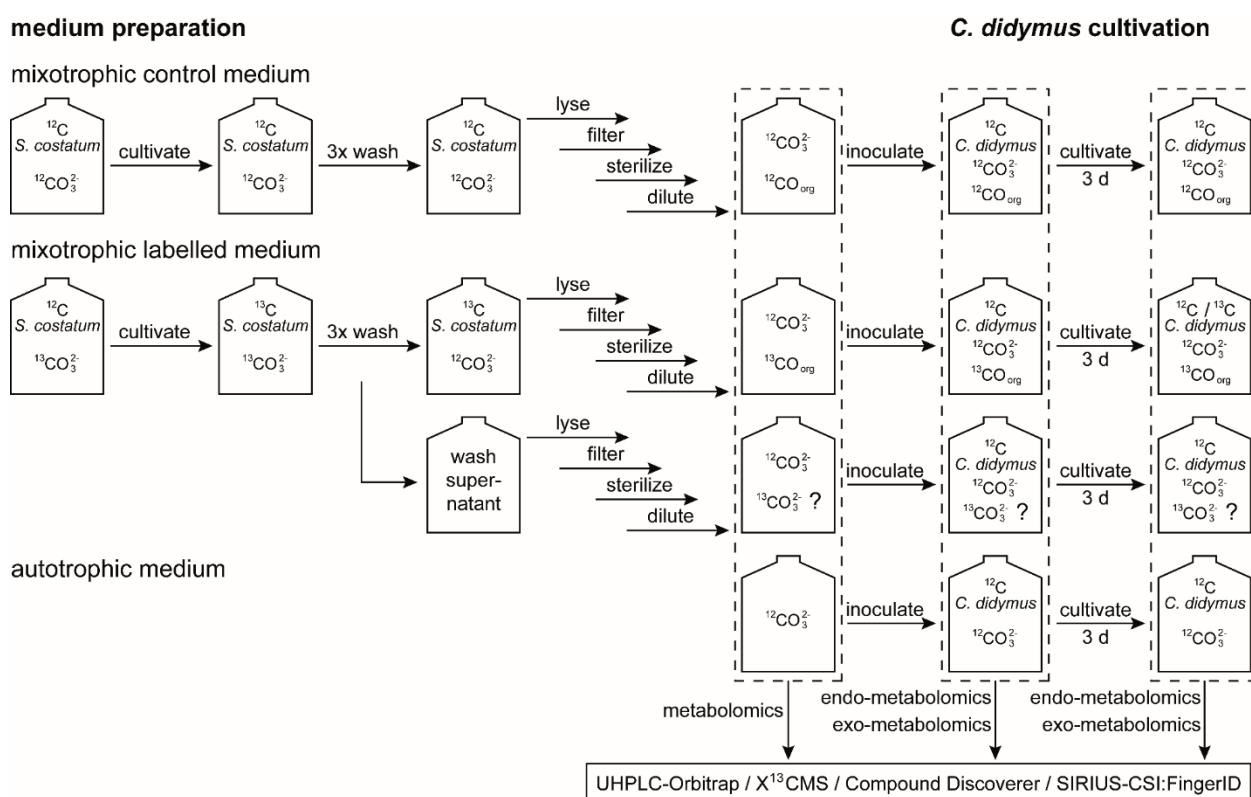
medium preparation

C. didymus cultivation

mixotrophic control medium

$^{12}$C S. costatum $^{12}CO_3^{2-}$

cultivate

$^{12}$C S. costatum $^{12}CO_3^{2-}$

3x wash

$^{12}$C S. costatum $^{12}CO_3^{2-}$

lyse
filter
sterilize
dilute

$^{12}CO_3^{2-}$ $^{12}CO_{org}$

inoculate

$^{12}$C C. didymus $^{12}CO_3^{2-}$ $^{12}CO_{org}$

cultivate 3 d

$^{12}$C C. didymus $^{12}CO_3^{2-}$ $^{12}CO_{org}$

mixotrophic labelled medium

$^{12}$C S. costatum $^{13}CO_3^{2-}$

cultivate

$^{13}$C S. costatum $^{13}CO_3^{2-}$

3x wash

$^{13}$C S. costatum $^{12}CO_3^{2-}$

lyse
filter
sterilize
dilute

$^{12}CO_3^{2-}$ $^{13}CO_{org}$

inoculate

$^{12}$C C. didymus $^{12}CO_3^{2-}$ $^{13}CO_{org}$

cultivate 3 d

$^{12}$C / $^{13}$C C. didymus $^{12}CO_3^{2-}$ $^{13}CO_{org}$

wash super-natant

lyse
filter
sterilize
dilute

$^{12}CO_3^{2-}$ $^{13}CO_3^{2-}$ ?

inoculate

$^{12}$C C. didymus $^{12}CO_3^{2-}$ $^{13}CO_3^{2-}$ ?

cultivate 3 d

$^{12}$C C. didymus $^{12}CO_3^{2-}$ $^{13}CO_3^{2-}$ ?

autotrophic medium

$^{12}CO_3^{2-}$

inoculate

$^{12}$C C. didymus $^{12}CO_3^{2-}$

cultivate 3 d

$^{12}$C C. didymus $^{12}CO_3^{2-}$

metabolomics

endo-metabolomics
exo-metabolomics

endo-metabolomics
exo-metabolomics

UHPLC-Orbitrap / X$^{13}$CMS / Compound Discoverer / SIRIUS-CSI:FingerID